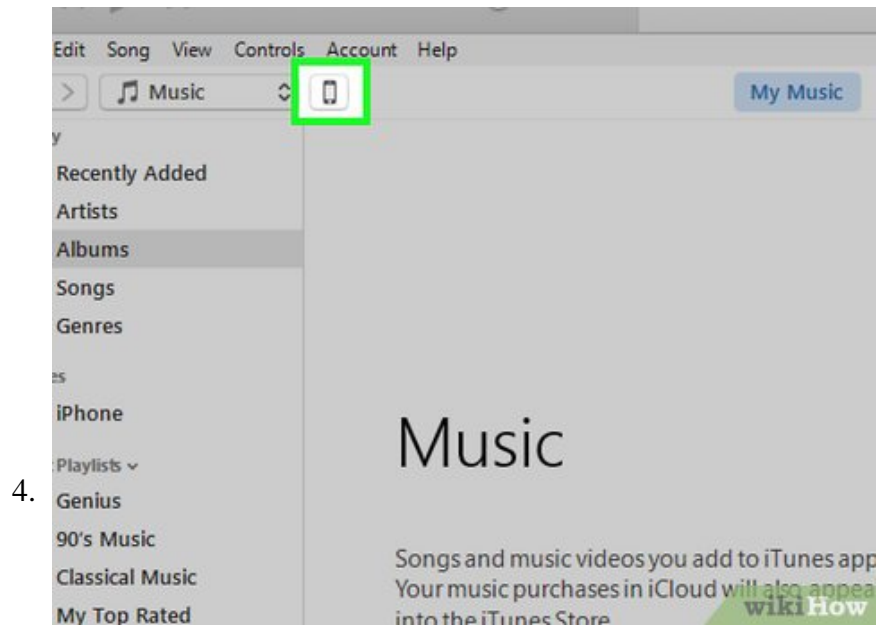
Edit Song View Controls Account Help

Music

My Music

y

Recently Added

Artists

Albums

Songs

Genres

es

iPhone

Playlists ⌄

4.

Genius

90's Music

Classical Music

My Top Rated

Music

Songs and music videos you add to iTunes app

Your music purchases in iCloud will also appea

into the iTunes Store

wikiHow